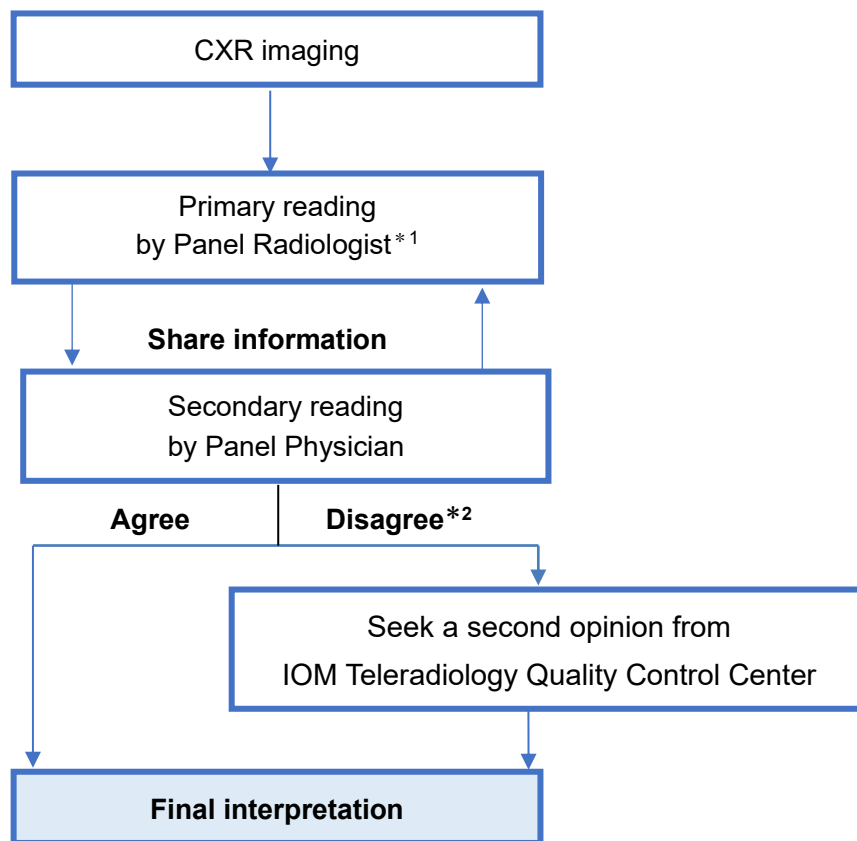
CXR imaging

Primary reading by Panel Radiologist$^{*1}$

Share information

Secondary reading by Panel Physician

Agree

Disagree$^{*2}$

Seek a second opinion from IOM Teleradiology Quality Control Center

Final interpretation